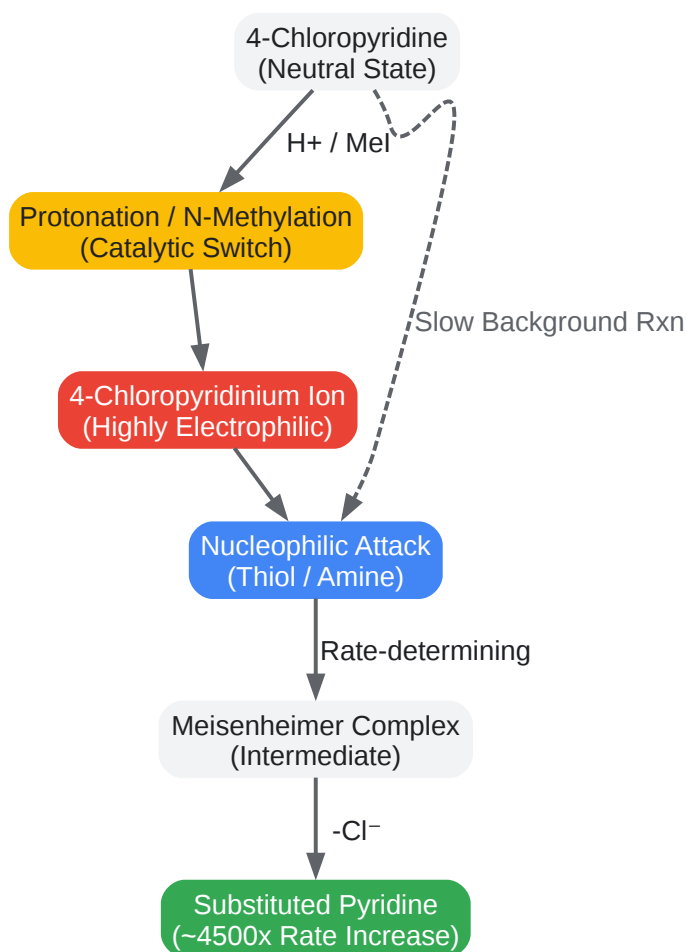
4-Chloropyridine
(Neutral State)

H+ / MeI

Protonation / N-Methylation
(Catalytic Switch)

Slow Background Rxn

4-Chloropyridinium Ion
(Highly Electrophilic)

Nucleophilic Attack
(Thiol / Amine)

Rate-determining

Meisenheimer Complex
(Intermediate)

$-Cl^{-}$

Substituted Pyridine
(~4500x Rate Increase)